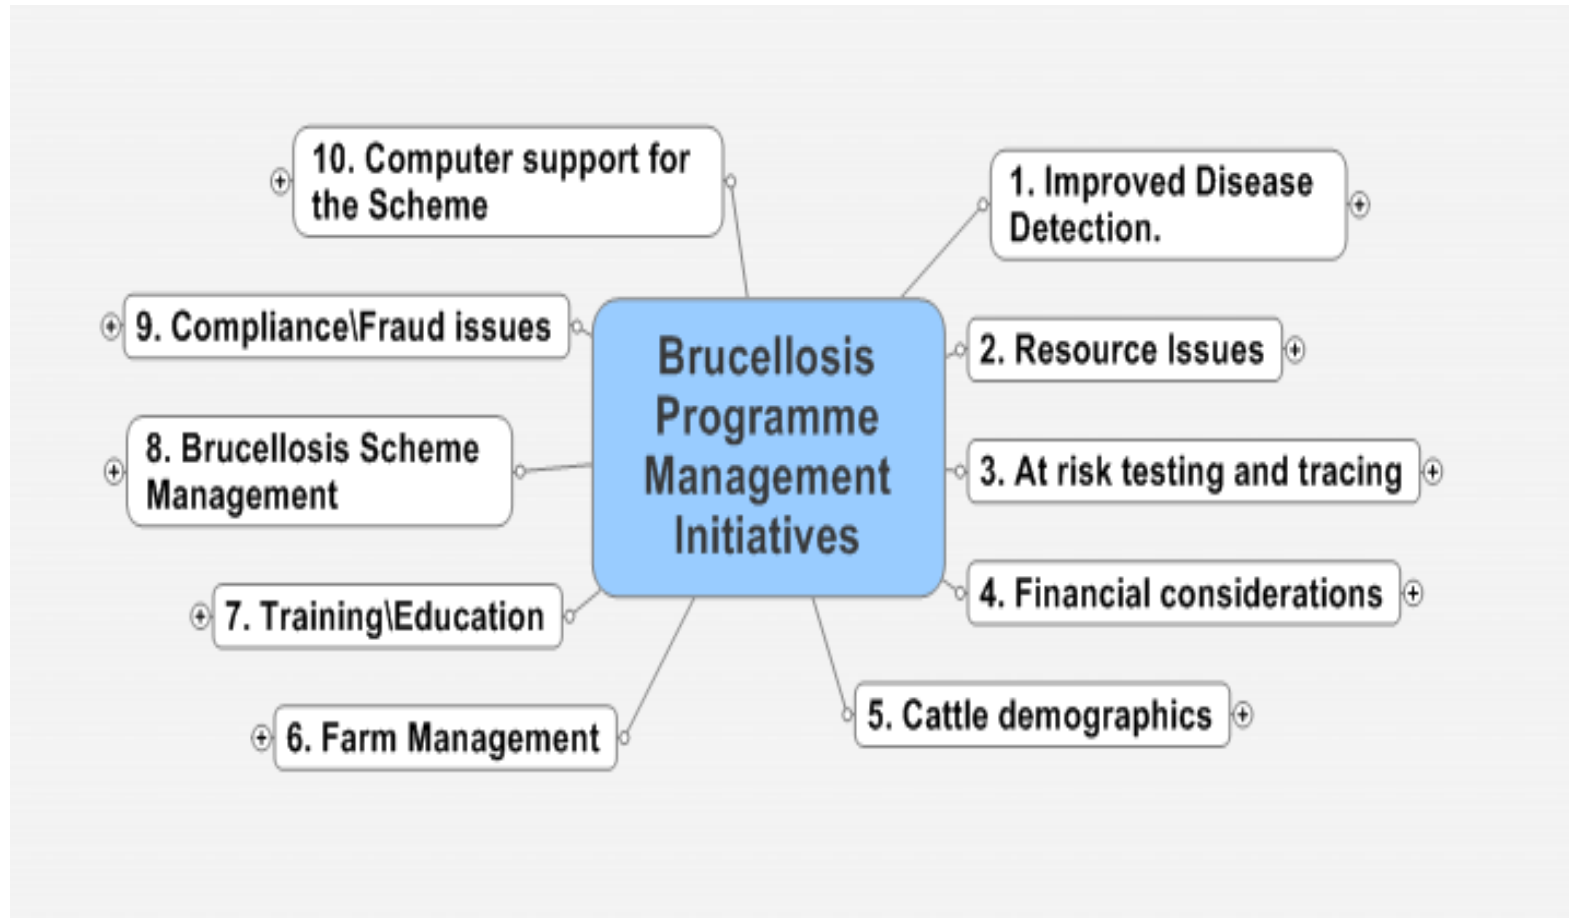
Brucellosis Programme Management Initiatives

1. Improved Disease Detection.

2. Resource Issues

3. At risk testing and tracing

4. Financial considerations

5. Cattle demographics

6. Farm Management

7. Training\Education

8. Brucellosis Scheme Management

9. Compliance\Fraud issues

10. Computer support for the Scheme